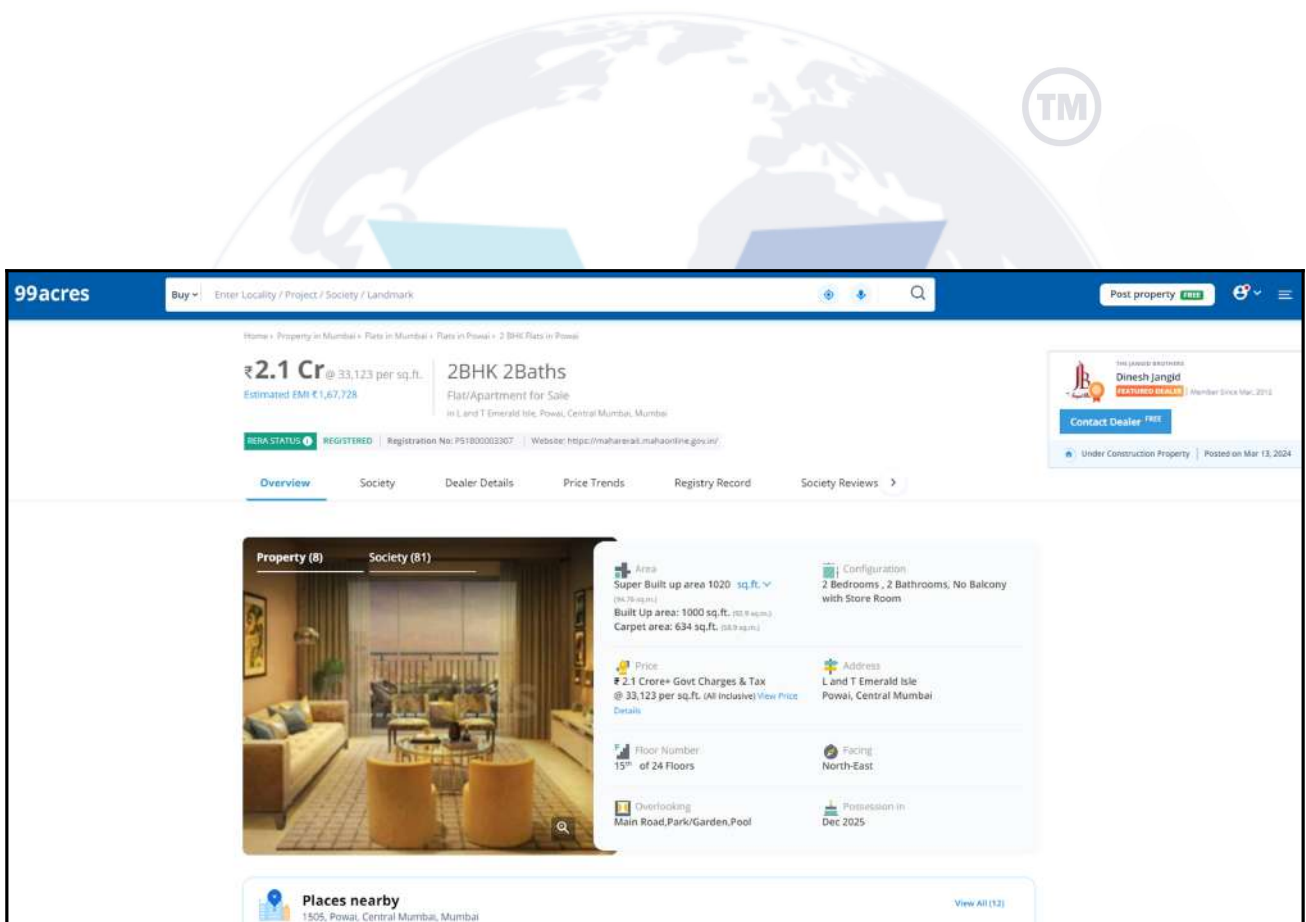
TM

99acres
Buy
Enter Locality / Project / Society / Landmark
Post property FREE

Home › Property in Mumbai › Flats in Mumbai › Flats in Powai › 2 BHK Flats in Powai

₹2.1 Cr @ 33,123 per sq.ft.
Estimated EMI ₹1,67,728

2BHK 2Baths
Flat/Apartment for Sale
in L and T Emerald Isle, Powai, Central Mumbai, Mumbai

RERA STATUS REGISTERED | Registration No: P51800003307 | Website: https://maharerait.mahaonline.gov.in/

THE JANGID BROTHERS
Dinesh Jangid
FEATURED DEALER | Member Since Mar, 2012
Contact Dealer FREE
Under Construction Property | Posted on Mar 13, 2024

Overview Society Dealer Details Price Trends Registry Record Society Reviews

Property (8) Society (81)

Area
Super Built up area 1020 sq.ft.
(94.76 sq.m.)
Built Up area: 1000 sq.ft. (92.9 sq.m.)
Carpet area: 634 sq.ft. (58.9 sq.m.)

Configuration
2 Bedrooms , 2 Bathrooms, No Balcony with Store Room

Price
₹ 2.1 Crore+ Govt Charges & Tax @ 33,123 per sq.ft. (All inclusive) View Price Details

Address
L and T Emerald Isle
Powai, Central Mumbai

Floor Number
15$^{th}$ of 24 Floors

Facing
North-East

Overlooking
Main Road,Park/Garden,Pool

Possession in
Dec 2025

Places nearby
1505, Powai, Central Mumbai, Mumbai
View All (12)